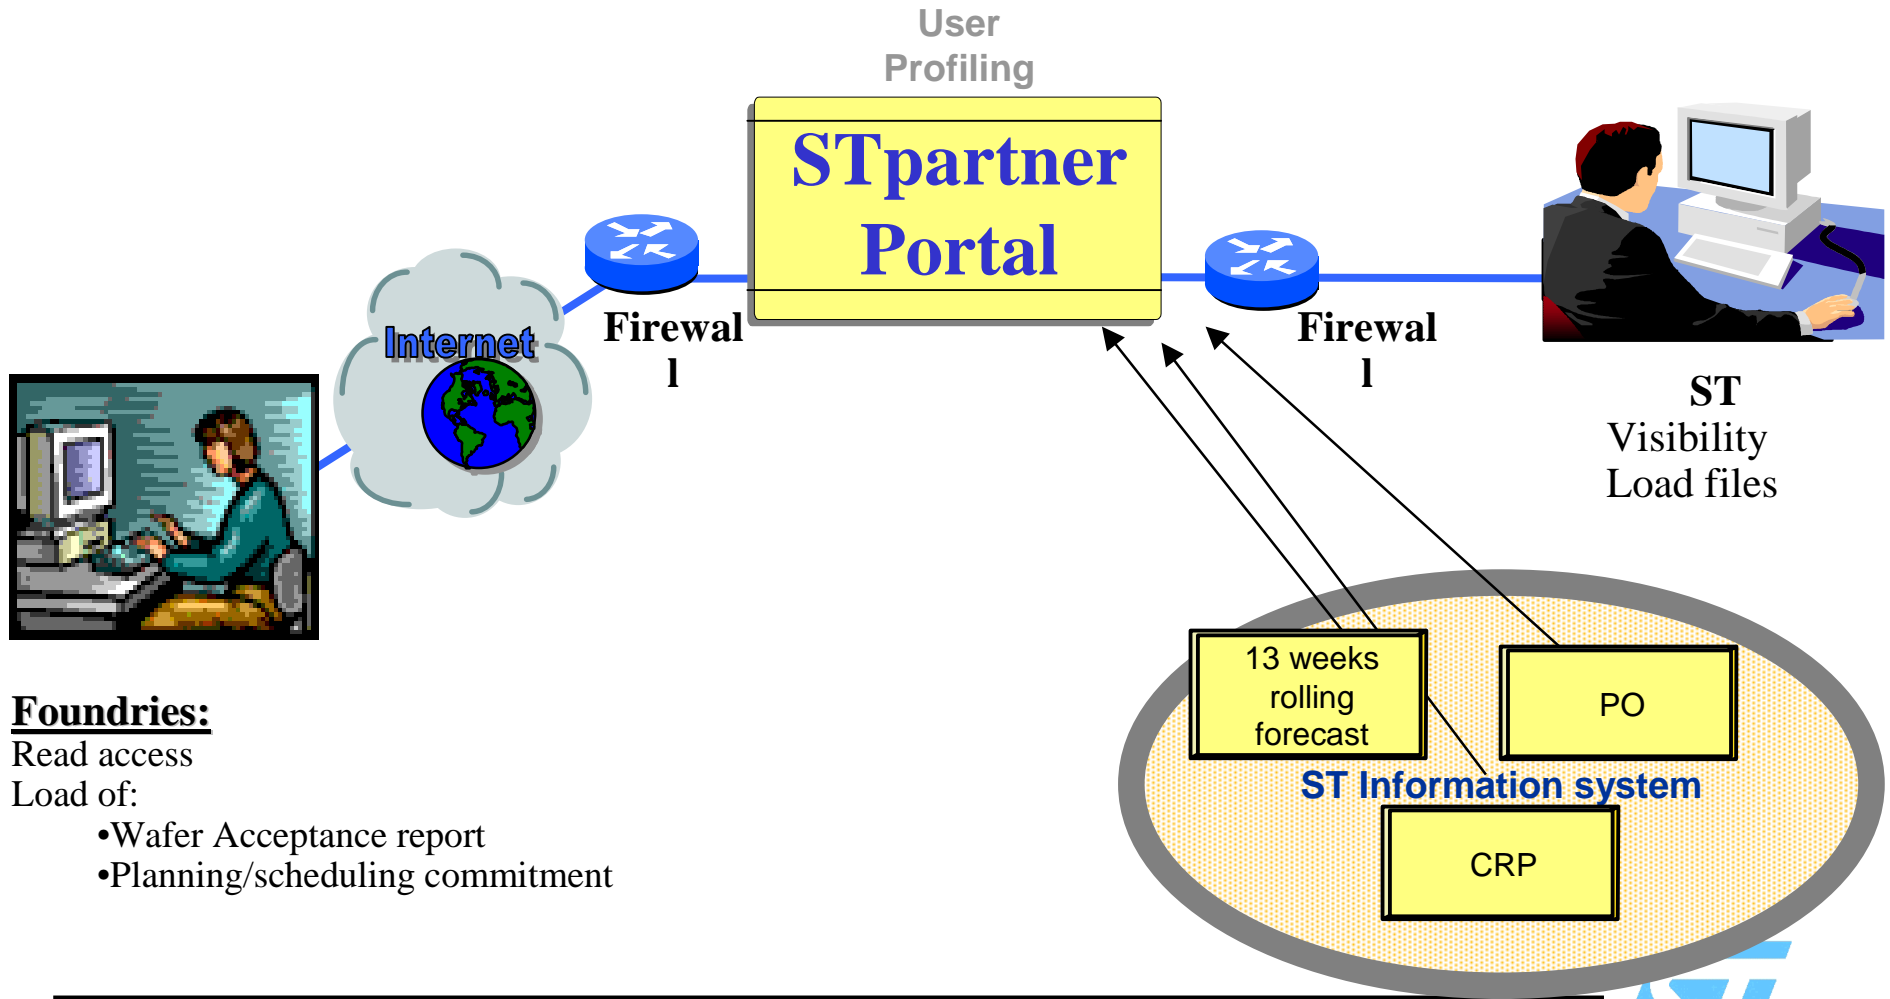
User Profiling

STpartner Portal

Internet

Firewall

Firewall

ST
Visibility
Load files

13 weeks rolling forecast

PO

ST Information system

CRP

Foundries:
Read access
Load of:
•Wafer Acceptance report
•Planning/scheduling commitment